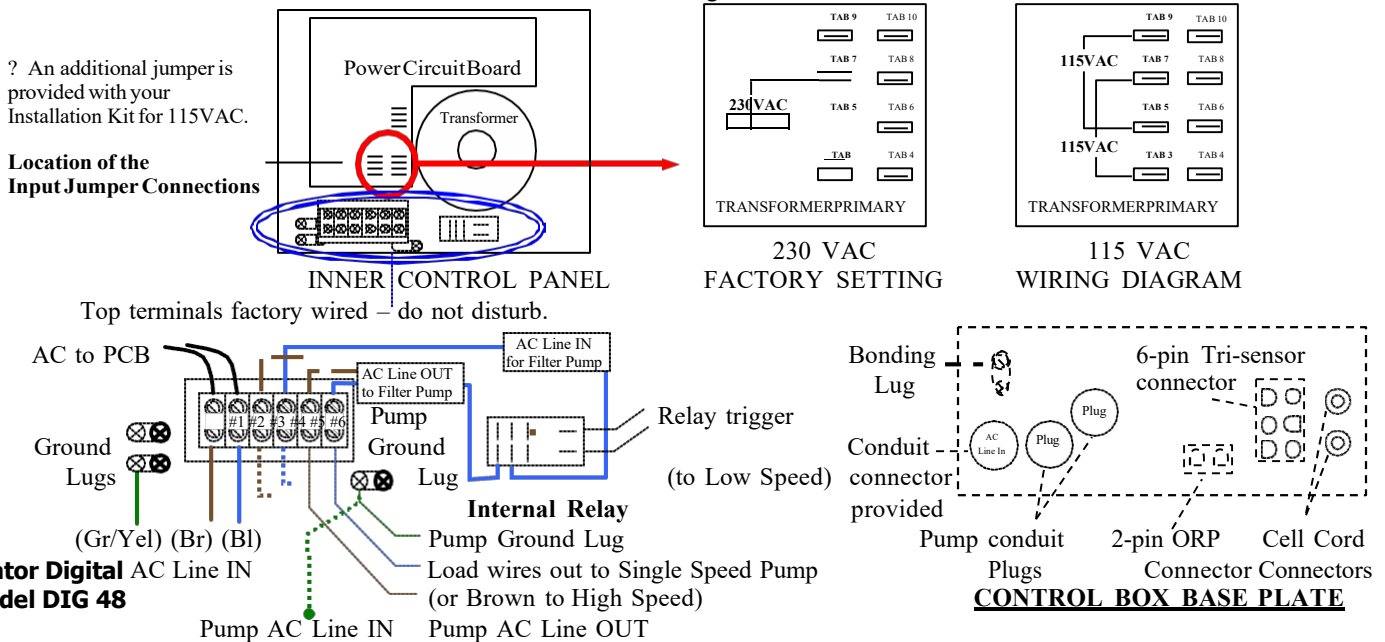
? An additional jumper is provided with your Installation Kit for 115VAC.

Location of the Input Jumper Connections

Power Circuit Board

Transformer

INNER CONTROL PANEL

Top terminals factory wired – do not disturb.

TAB 9 TAB 10
TAB 7 TAB 8
230VAC
TAB 5 TAB 6
TAB TAB 4
TRANSFORMERPRIMARY

230 VAC
FACTORY SETTING

TAB 9 TAB 10
115VAC
TAB 7 TAB 8
TAB 5 TAB 6
115VAC
TAB 3 TAB 4
TRANSFORMERPRIMARY

115 VAC
WIRING DIAGRAM

AC to PCB

AC Line IN for Filter Pump

AC Line OUT to Filter Pump

#1 #2 #3 #4 #5 #6

Pump Ground Lug

Relay trigger

(to Low Speed)

Ground Lugs

Internal Relay

(Gr/Yel) (Br) (Bl)
AC Line IN

Pump Ground Lug

Load wires out to Single Speed Pump (or Brown to High Speed)

Pump AC Line IN Pump AC Line OUT

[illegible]tor Digital
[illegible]del DIG 48

Bonding Lug

6-pin Tri-sensor connector

Conduit connector provided

AC Line In

Plug

Plug

Pump conduit Plugs

2-pin ORP Connector

Cell Cord Connectors

CONTROL BOX BASE PLATE